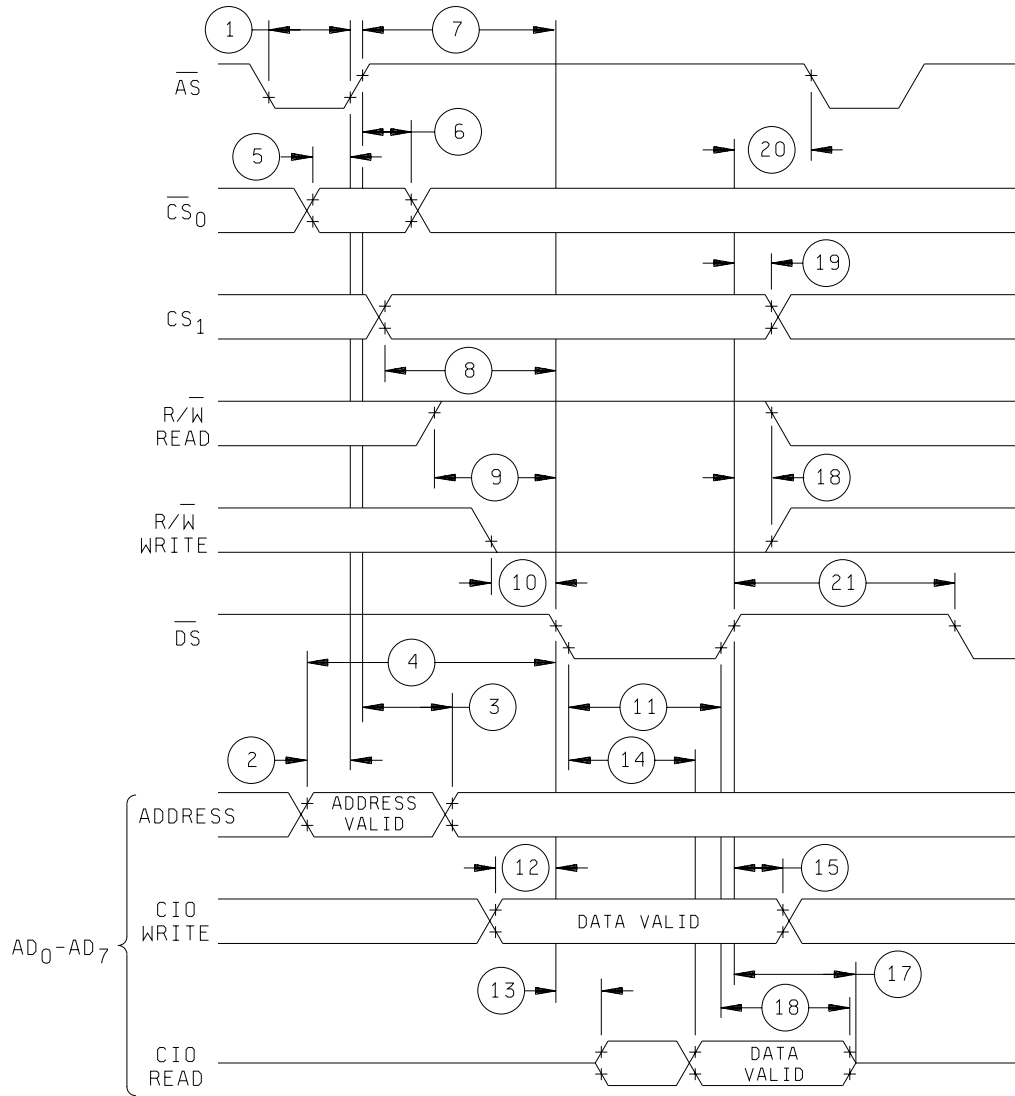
1
7
$\overline{AS}$
6
5
20
$\overline{CS_0}$
19
$CS_1$
8
$R/\overline{W}$ READ
9
18
$R/\overline{W}$ WRITE
10
21
$\overline{DS}$
4
3
11
2
14
ADDRESS
ADDRESS VALID
12
15
CIO WRITE
DATA VALID
$AD_0-AD_7$
13
17
18
CIO READ
DATA VALID